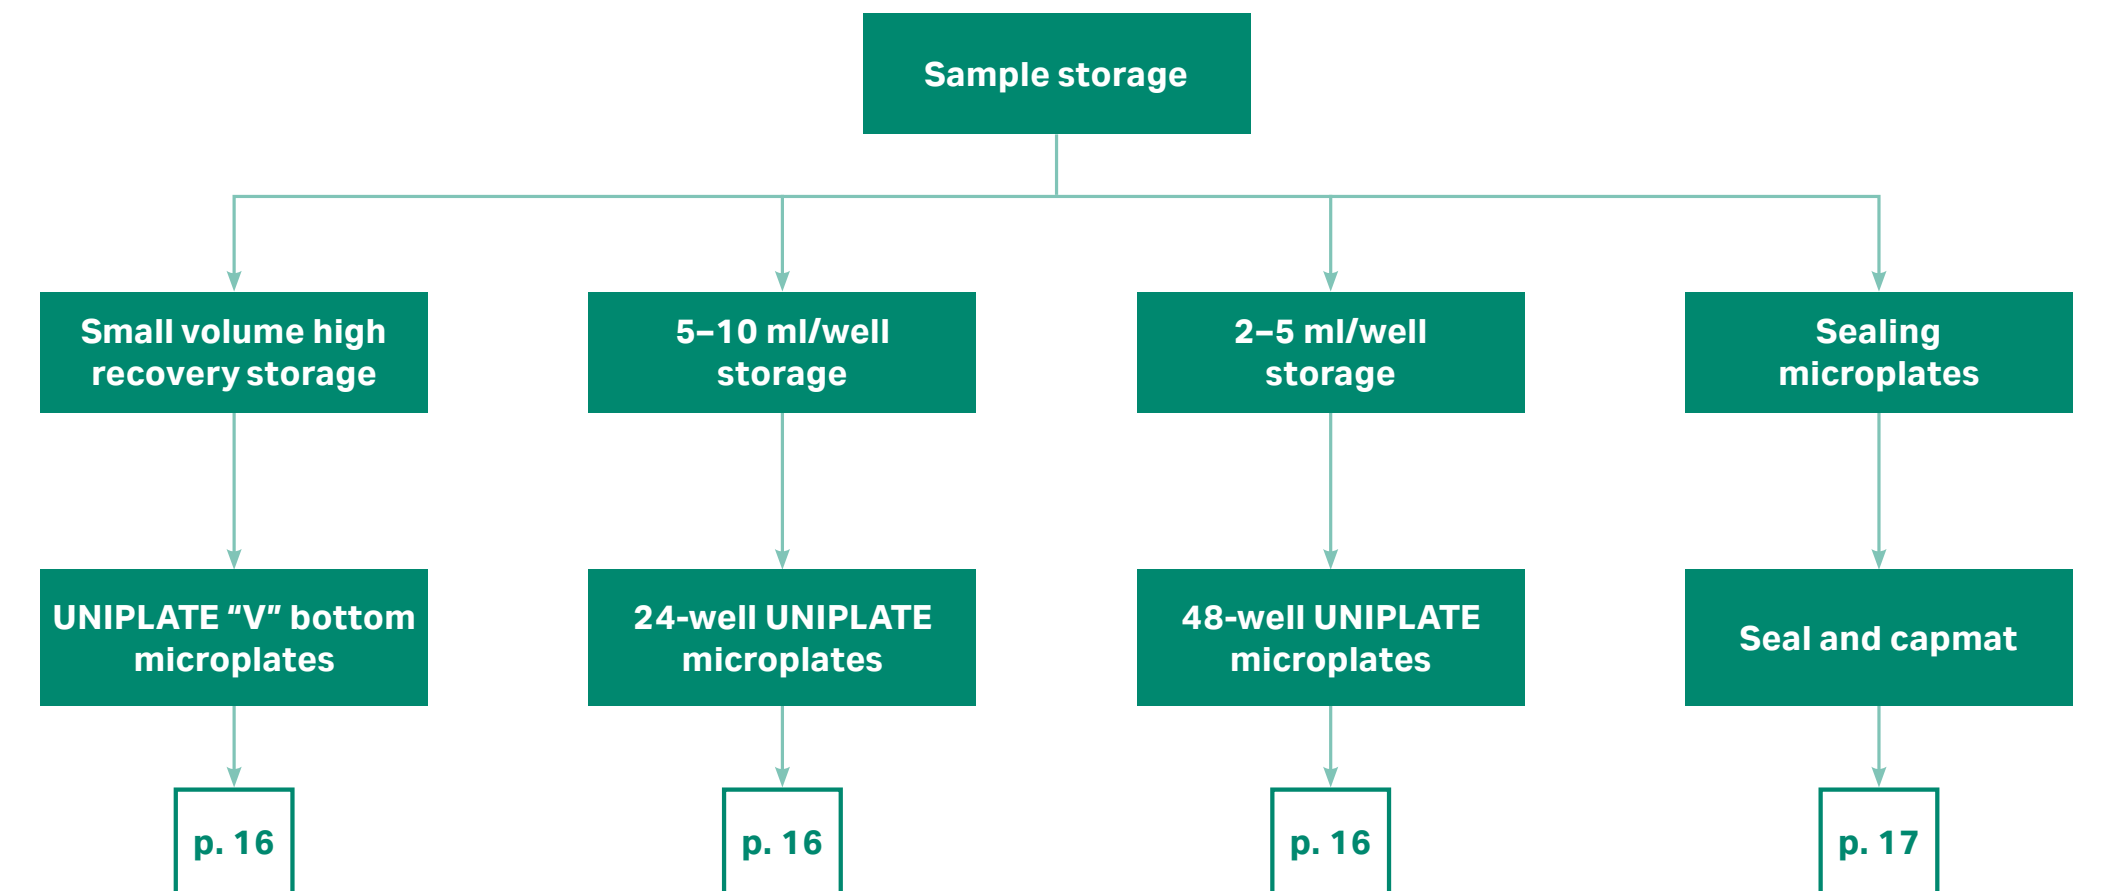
Sample storage

Small volume high recovery storage

5–10 ml/well storage

2–5 ml/well storage

Sealing microplates

UNIPLATE “V” bottom microplates

24-well UNIPLATE microplates

48-well UNIPLATE microplates

Seal and capmat

p. 16

p. 16

p. 16

p. 17